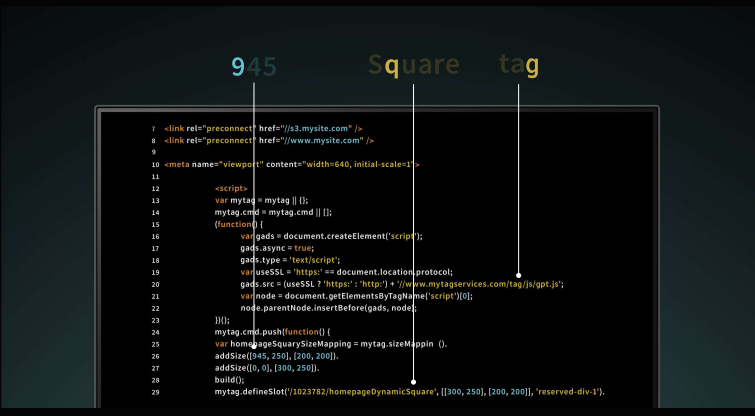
945 Square tag

7 <link rel="preconnect" href="//s3.mysite.com" />
8 <link rel="preconnect" href="//www.mysite.com" />
9
10 <meta name="viewport" content="width=640, initial-scale=1">
11
12 <script>
13 var mytag = mytag || {};
14 mytag.cmd = mytag.cmd || [];
15 (function() {
16 var gads = document.createElement('script');
17 gads.async = true;
18 gads.type = 'text/script';
19 var useSSL = 'https:' == document.location.protocol;
20 gads.src = (useSSL ? 'https:' : 'http:') + '//www.mytagservices.com/tag/js/gpt.js';
21 var node = document.getElementsByTagName('script')[0];
22 node.parentNode.insertBefore(gads, node);
23 })();
24 mytag.cmd.push(function() {
25 var homepageSquarySizeMapping = mytag.sizeMappin ().
26 addSize([945, 250], [200, 200]).
27 addSize([0, 0], [300, 250]).
28 build();
29 mytag.defineSlot('/1023782/homepageDynamicSquare', [[300, 250], [200, 200]], 'reserved-div-1').